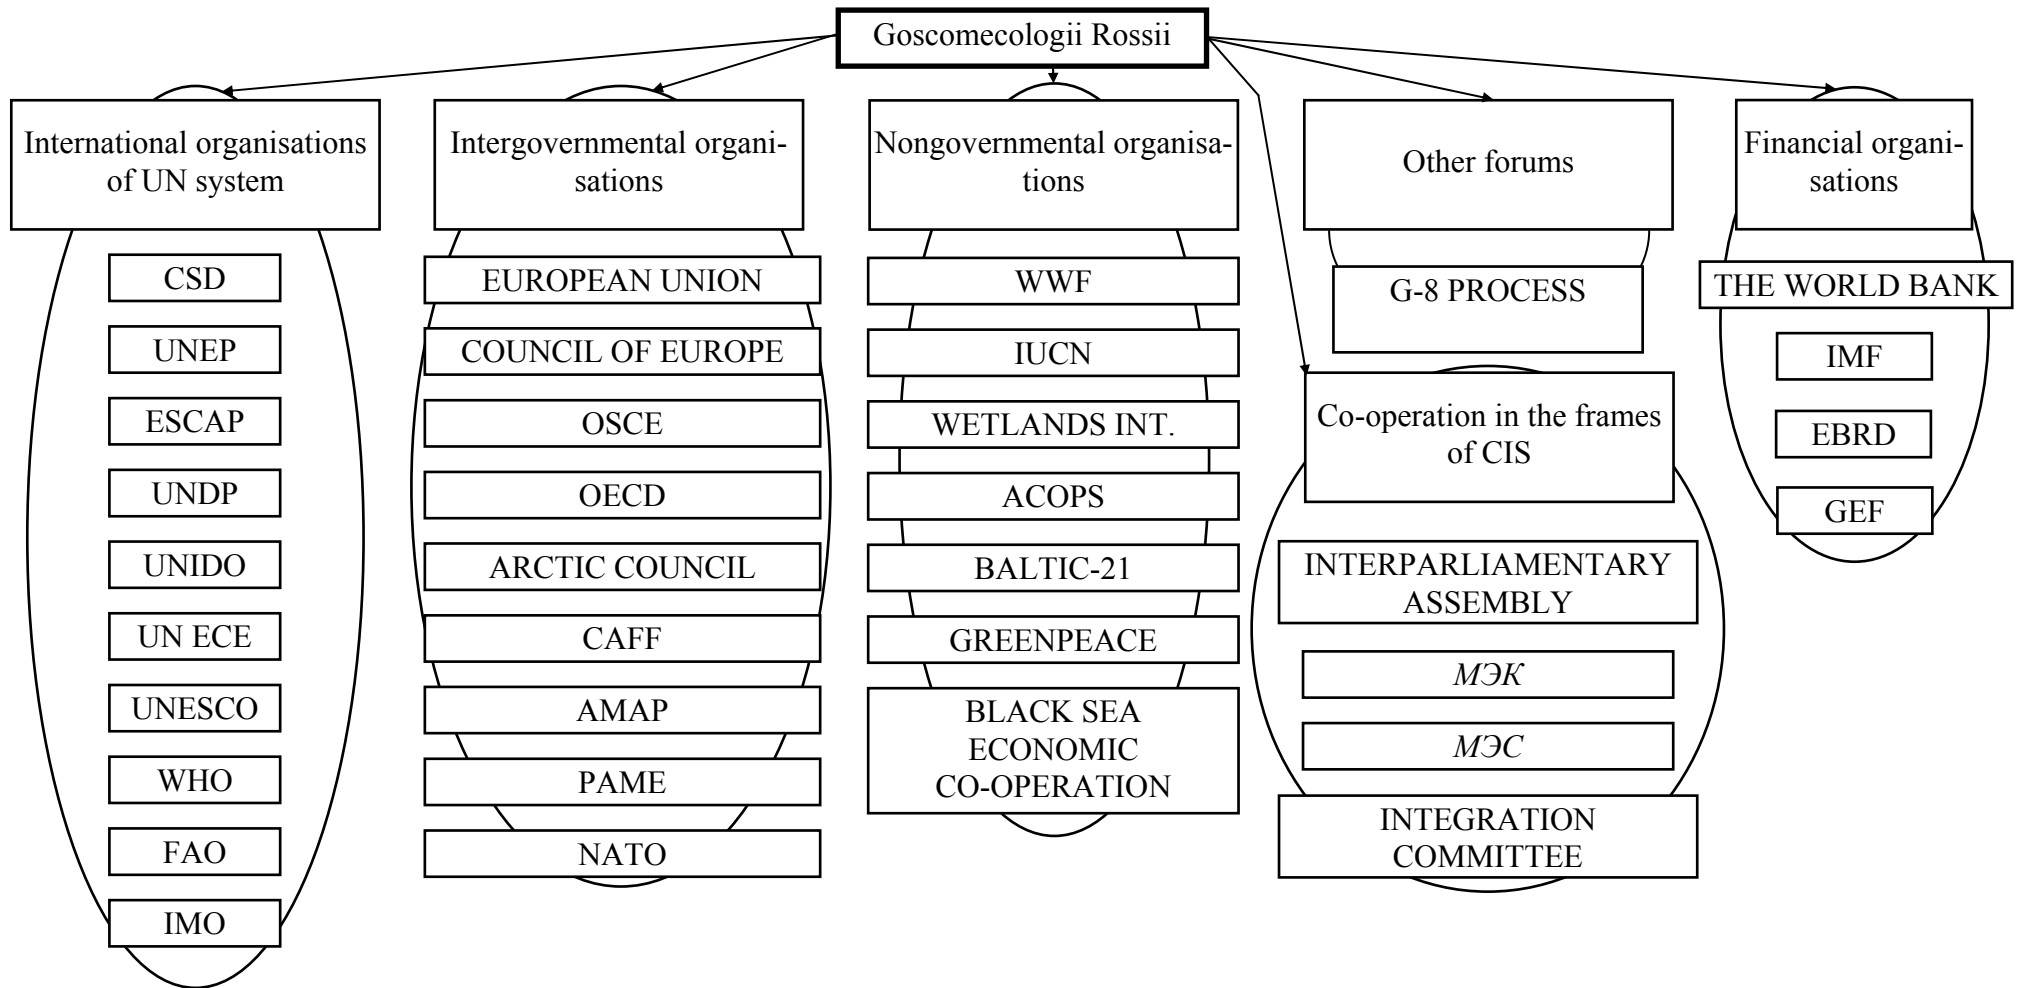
Goscomecologii Rossii

International organisations of UN system

CSD

UNEP

ESCAP

UNDP

UNIDO

UN ECE

UNESCO

WHO

FAO

IMO

Intergovernmental organisations

EUROPEAN UNION

COUNCIL OF EUROPE

OSCE

OECD

ARCTIC COUNCIL

CAFF

AMAP

PAME

NATO

Nongovernmental organisations

WWF

IUCN

WETLANDS INT.

ACOPS

BALTIC-21

GREENPEACE

BLACK SEA ECONOMIC CO-OPERATION

Other forums

G-8 PROCESS

Co-operation in the frames of CIS

INTERPARLIAMENTARY ASSEMBLY

МЭК

МЭС

INTEGRATION COMMITTEE

Financial organisations

THE WORLD BANK

IMF

EBRD

GEF